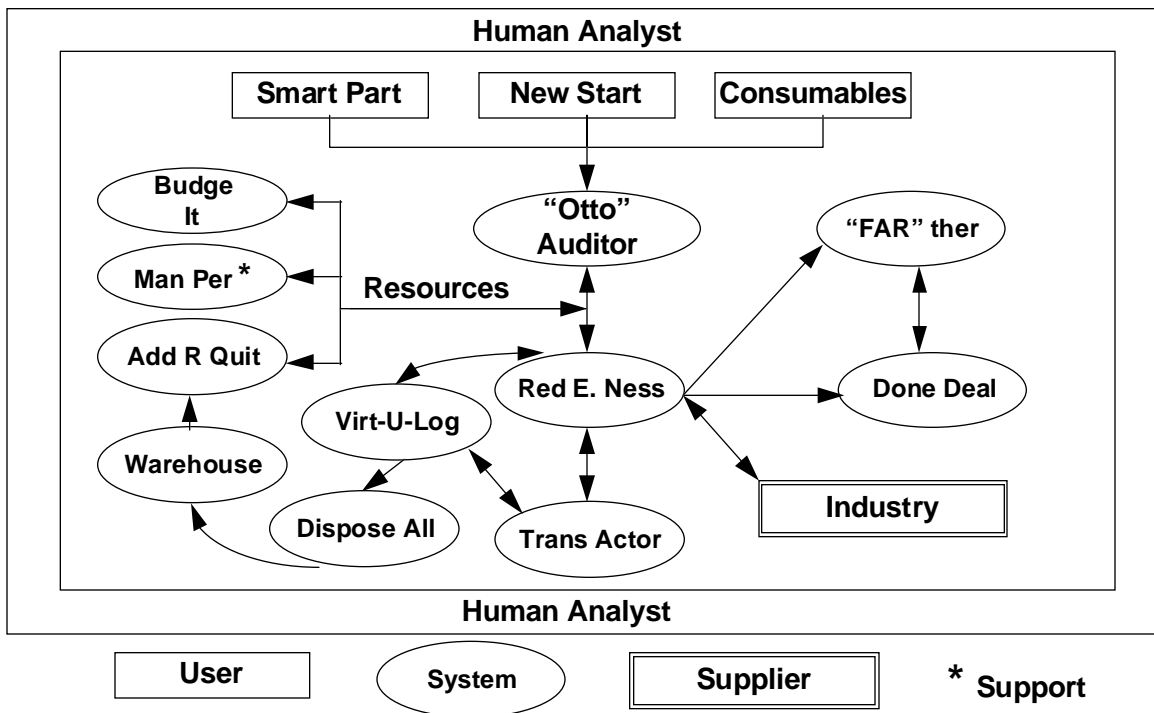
Human Analyst

Smart Part
New Start
Consumables

Budge It
Man Per *
Add R Quit
Warehouse

"Otto" Auditor
Resources

"FAR" ther
Done Deal

Red E. Ness
Virt-U-Log
Dispose All
Trans Actor
Industry

Human Analyst

User
System
Supplier
* Support